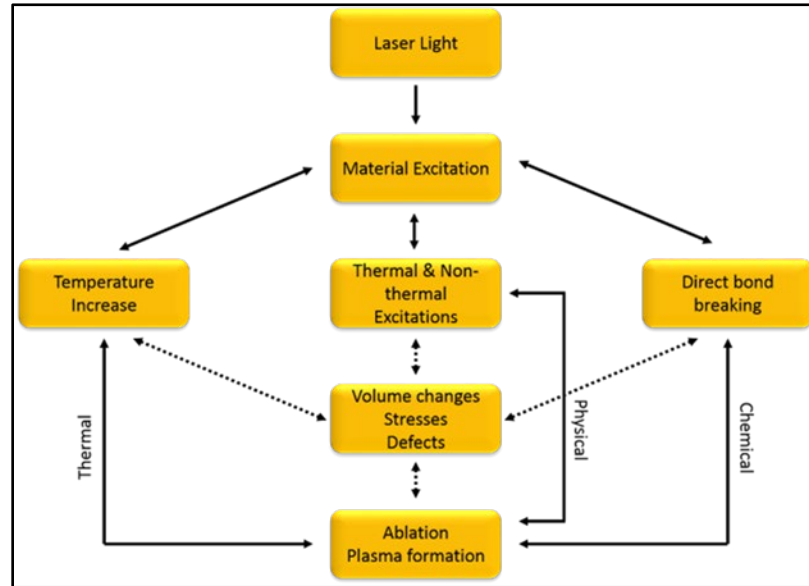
Laser Light

Material Excitation

Temperature Increase

Thermal & Non-thermal Excitations

Direct bond breaking

Volume changes
Stresses
Defects

Thermal

Physical

Chemical

Ablation
Plasma formation